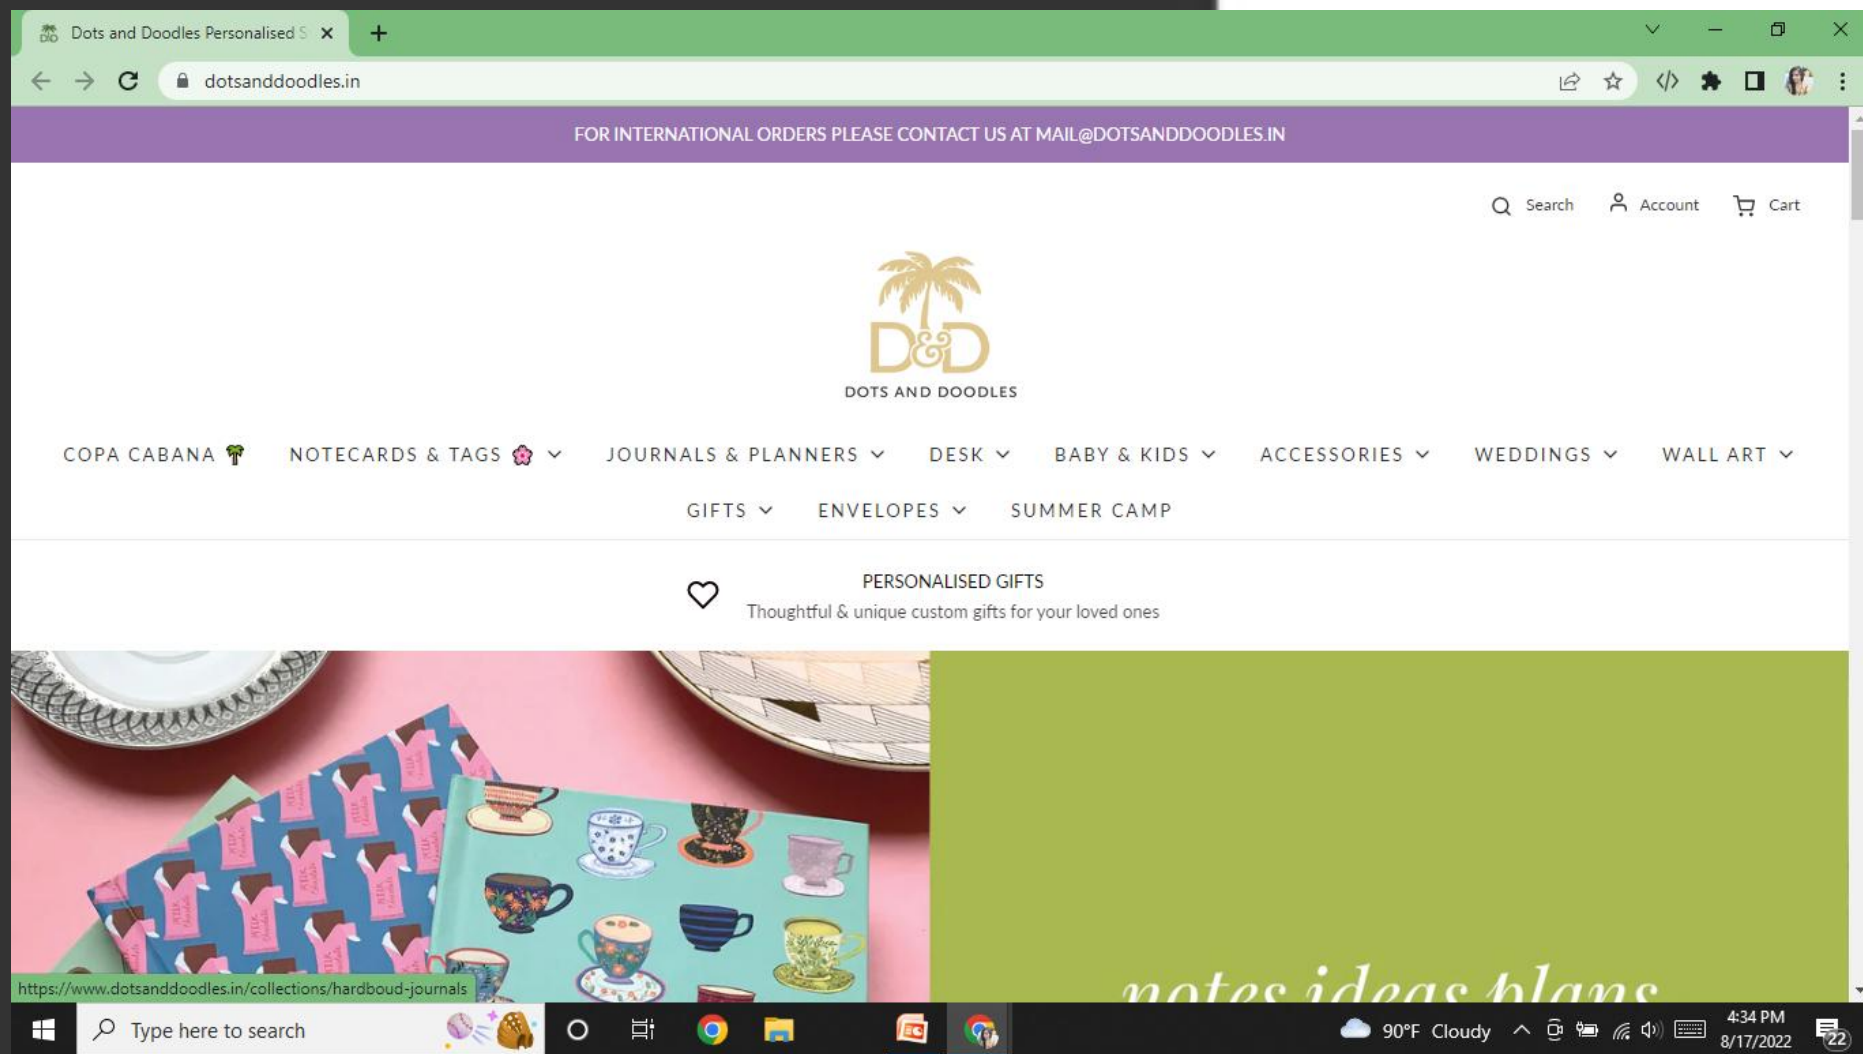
Dots and Doodles Personalised S

dotsanddoodles.in

FOR INTERNATIONAL ORDERS PLEASE CONTACT US AT MAIL@DOTSANDDOODLES.IN

Search Account Cart

D&D
DOTS AND DOODLES

COPA CABANA NOTECARDS & TAGS JOURNALS & PLANNERS DESK BABY & KIDS ACCESSORIES WEDDINGS WALL ART
GIFTS ENVELOPES SUMMER CAMP

PERSONALISED GIFTS
Thoughtful & unique custom gifts for your loved ones

notes ideas plans

https://www.dotsanddoodles.in/collections/hardboud-journals

Type here to search

90°F Cloudy 4:34 PM 8/17/2022 22